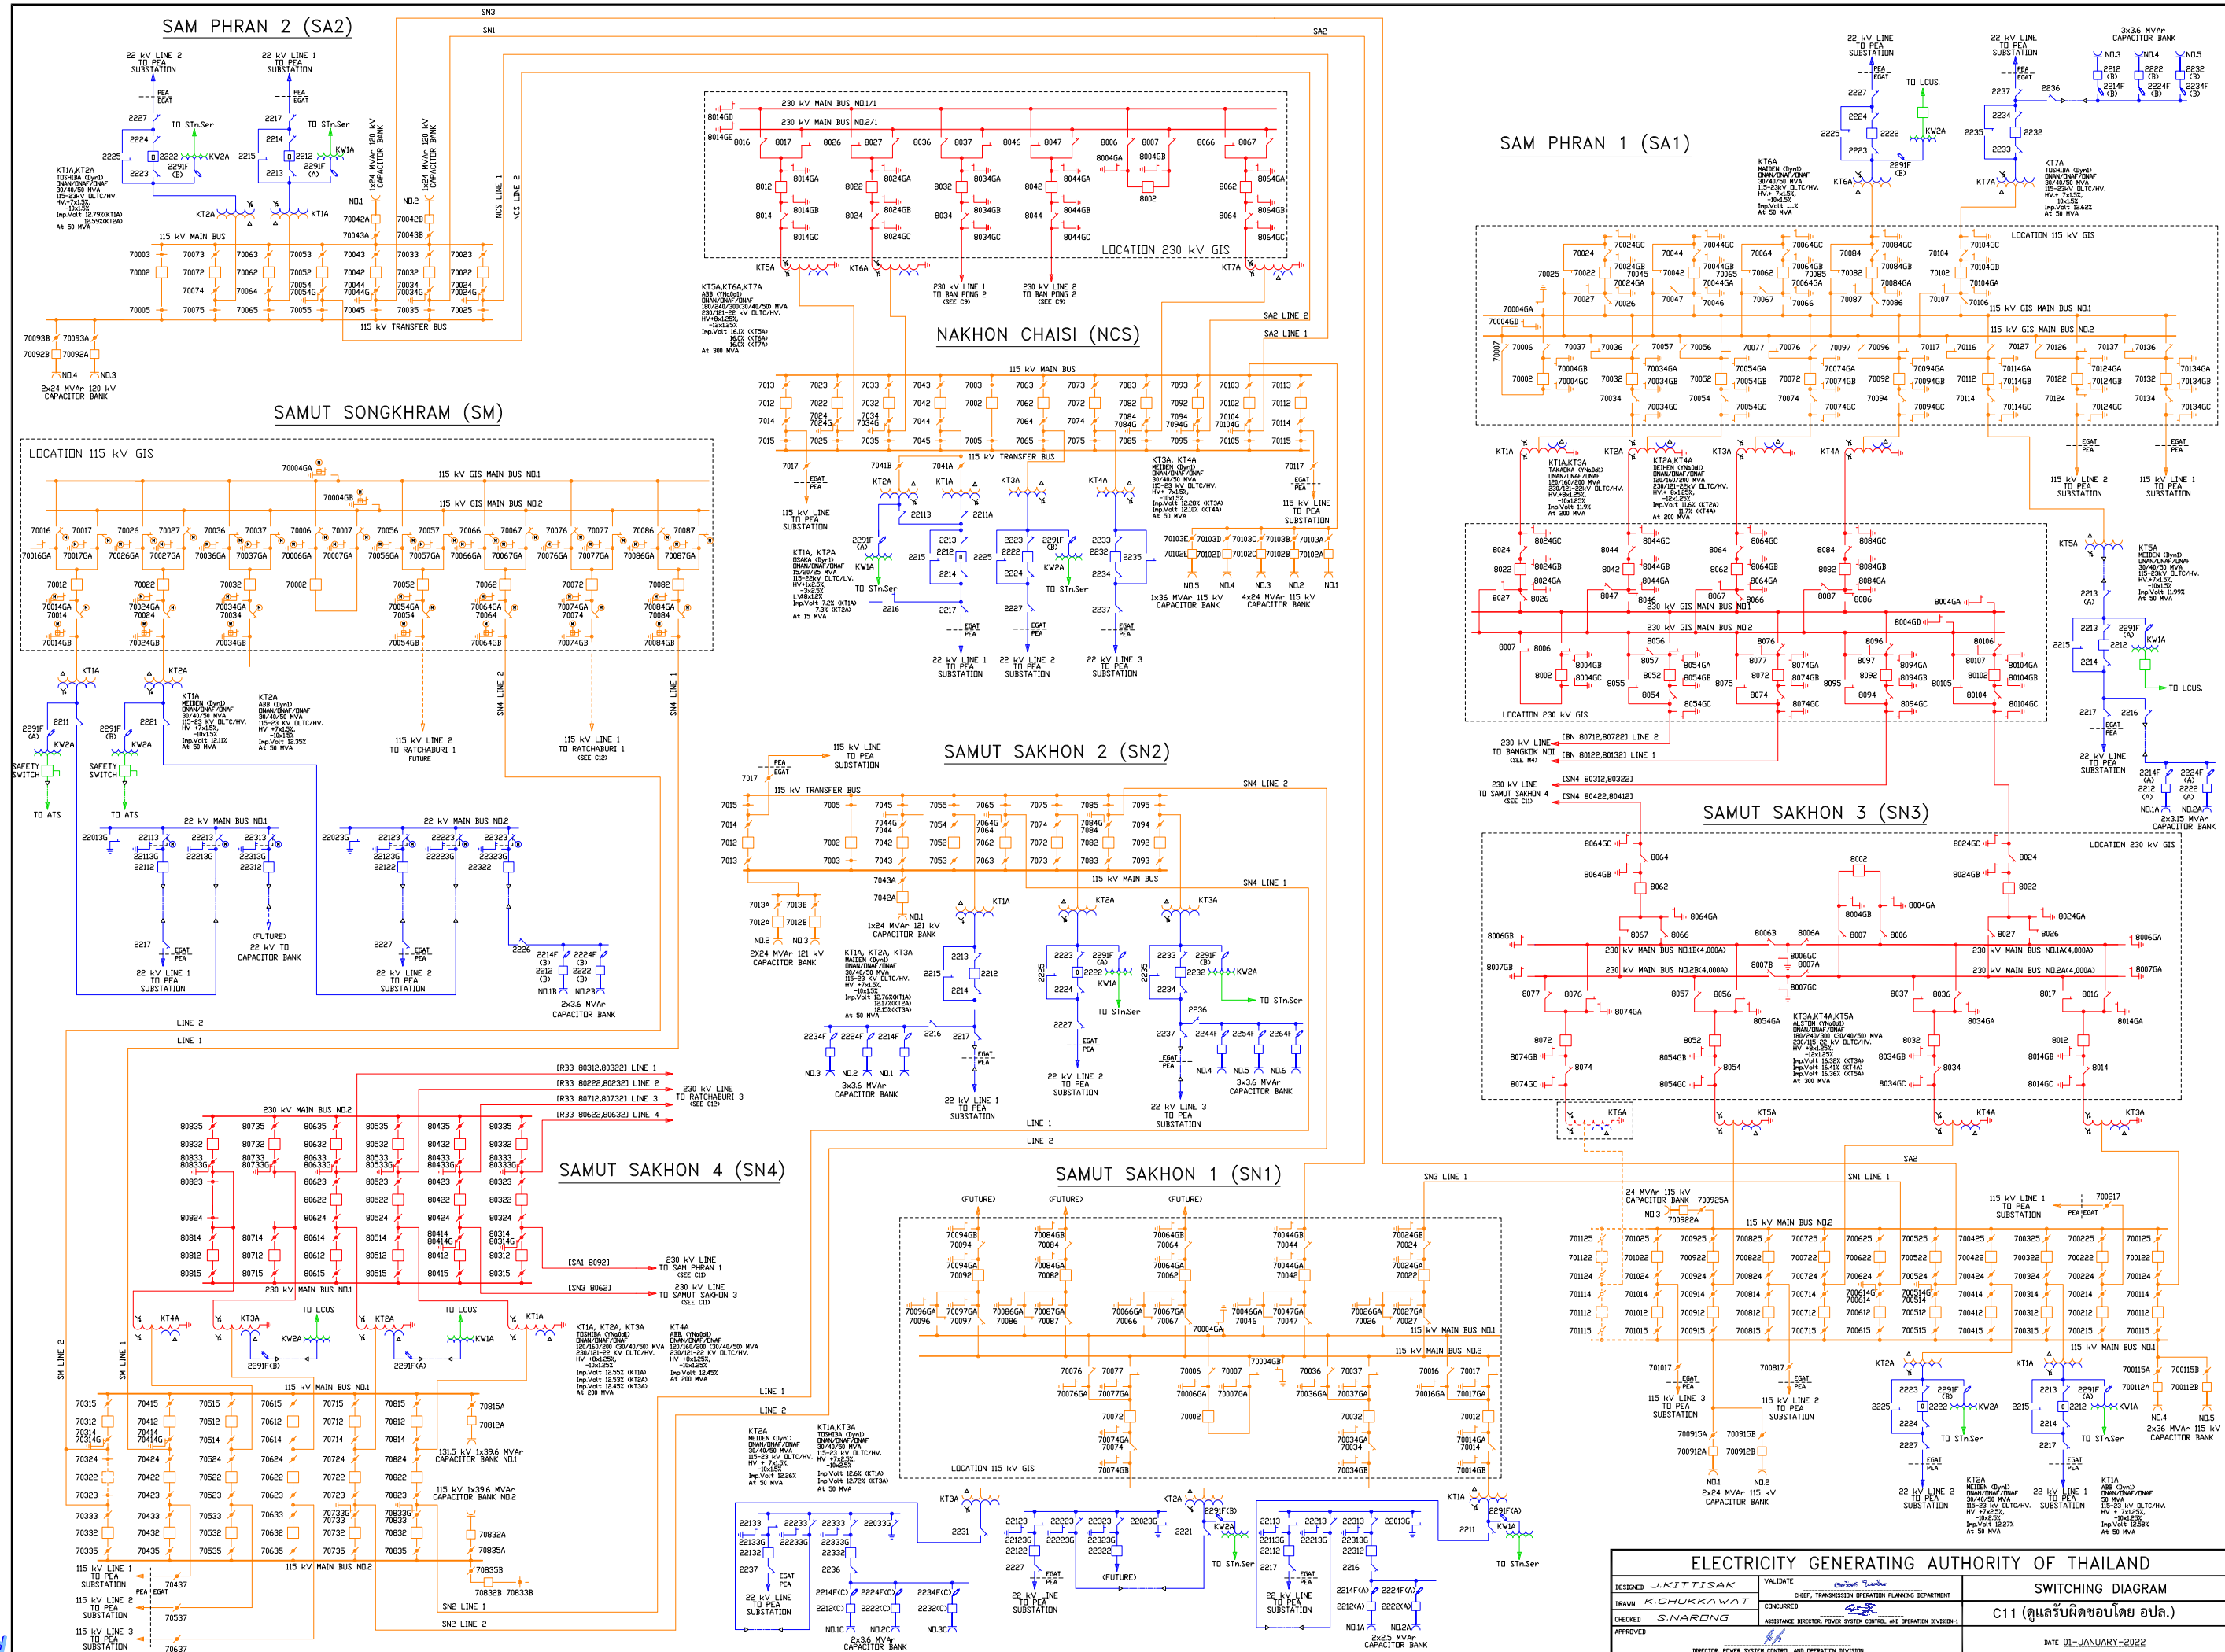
SAM PHRAN 2 (SA2)

22 kV LINE 2 TO PEA SUBSTATION
22 kV LINE 1 TO PEA SUBSTATION
TO STn.Ser
TO STn.Ser
KT1A,KT2A TOSHIBA (Dyn1) ONAN/ONAF/ONAF 30/40/50 MVA 115-23kV OLTC/HV.
115 kV MAIN BUS
115 kV TRANSFER BUS
2x24 MVAr 120 kV CAPACITOR BANK
1x24 MVAr 120 kV CAPACITOR BANK
NCS LINE 1
NCS LINE 2
SN3
SN1
SA2

230 kV MAIN BUS NO.1/1
230 kV MAIN BUS NO.2/1
LOCATION 230 kV GIS
230 kV LINE 1 TO BAN PONG 2 (SEE C9)
230 kV LINE 2 TO BAN PONG 2 (SEE C9)
NAKHON CHAISI (NCS)
115 kV MAIN BUS
115 kV TRANSFER BUS
SA2 LINE 2
SA2 LINE 1
115 kV LINE TO PEA SUBSTATION
1x36 MVAr 115 kV CAPACITOR BANK
4x24 MVAr 115 kV CAPACITOR BANK
22 kV LINE 1 TO PEA SUBSTATION
22 kV LINE 2 TO PEA SUBSTATION
22 kV LINE 3 TO PEA SUBSTATION

SAM PHRAN 1 (SA1)
22 kV LINE TO PEA SUBSTATION
TO LCUS.
3x3.6 MVAr CAPACITOR BANK
LOCATION 115 kV GIS
115 kV GIS MAIN BUS NO.1
115 kV GIS MAIN BUS NO.2
115 kV LINE 2 TO PEA SUBSTATION
115 kV LINE 1 TO PEA SUBSTATION
230 kV GIS MAIN BUS NO.1
230 kV GIS MAIN BUS NO.2
LOCATION 230 kV GIS
230 kV LINE TO BANGKOK NOI (SEE M4)
[BN 80712,80722] LINE 2
[BN 80122,80132] LINE 1
230 kV LINE TO SAMUT SAKHON 4 (SEE C11)
[SN4 80312,80322]
[SN4 80422,80412]
TO LCUS.
22 kV LINE TO PEA SUBSTATION
2x3.15 MVAr CAPACITOR BANK

SAMUT SONGKHRAM (SM)
LOCATION 115 kV GIS
115 kV GIS MAIN BUS NO.1
115 kV GIS MAIN BUS NO.2
SAFETY SWITCH
TO ATS
22 kV MAIN BUS NO.1
22 kV MAIN BUS NO.2
22 kV LINE 1 TO PEA SUBSTATION
22 kV LINE 2 TO PEA SUBSTATION
(FUTURE) 22 kV TO CAPACITOR BANK
2x3.6 MVAr CAPACITOR BANK
115 kV LINE 2 TO RATCHABURI 1 FUTURE
115 kV LINE 1 TO RATCHABURI 1 (SEE C12)
SM4 LINE 2
SM4 LINE 1
LINE 2
LINE 1

SAMUT SAKHON 2 (SN2)
115 kV LINE TO PEA SUBSTATION
115 kV TRANSFER BUS
115 kV MAIN BUS
SN4 LINE 2
SN4 LINE 1
2x24 MVAr 121 kV CAPACITOR BANK
1x24 MVAr 121 kV CAPACITOR BANK
TO STn.Ser
3x3.6 MVAr CAPACITOR BANK
22 kV LINE 1 TO PEA SUBSTATION
22 kV LINE 2 TO PEA SUBSTATION
22 kV LINE 3 TO PEA SUBSTATION

SAMUT SAKHON 3 (SN3)
LOCATION 230 kV GIS
230 kV MAIN BUS NO.1A(4,000A)
230 kV MAIN BUS NO.2A(4,000A)

SAMUT SAKHON 4 (SN4)
230 kV MAIN BUS NO.2
230 kV MAIN BUS NO.1
[RB3 80312,80322] LINE 1
[RB3 80222,80232] LINE 2
[RB3 80712,80732] LINE 3
[RB3 80622,80632] LINE 4
230 kV LINE TO RATCHABURI 3 (SEE C12)
[SA1 8092]
[SN3 8062]
230 kV LINE TO SAM PHRAN 1 (SEE C11)
230 kV LINE TO SAMUT SAKHON 3 (SEE C11)
115 kV MAIN BUS NO.1
115 kV MAIN BUS NO.2
131.5 kV 1x39.6 MVAr CAPACITOR BANK NO.1
115 kV 1x39.6 MVAr CAPACITOR BANK NO.2
115 kV LINE 1 TO PEA SUBSTATION
115 kV LINE 2 TO PEA SUBSTATION
115 kV LINE 3 TO PEA SUBSTATION
SN2 LINE 1
SN2 LINE 2

SAMUT SAKHON 1 (SN1)
(FUTURE)
LOCATION 115 kV GIS
115 kV MAIN BUS NO.1
115 kV MAIN BUS NO.2
SN3 LINE 1
SN1 LINE 1
24 MVAr 115 kV CAPACITOR BANK
115 kV LINE 1 TO PEA SUBSTATION
115 kV LINE 3 TO PEA SUBSTATION
115 kV LINE 2 TO PEA SUBSTATION
2x24 MVAr 115 kV CAPACITOR BANK
2x36 MVAr 115 kV CAPACITOR BANK
22 kV LINE TO PEA SUBSTATION
2x3.6 MVAr CAPACITOR BANK
2x2.5 MVAr CAPACITOR BANK
TO STn.Ser

ELECTRICITY GENERATING AUTHORITY OF THAILAND
DESIGNED J.KITTISAK
DRAWN K.CHUKKAWAT
CHECKED S.NARONG
APPROVED
VALIDATE
CHIEF, TRANSMISSION OPERATION PLANNING DEPARTMENT
CONCURRED
ASSISTANCE DIRECTOR, POWER SYSTEM CONTROL AND OPERATION DIVISION-1
DIRECTOR, POWER SYSTEM CONTROL AND OPERATION DIVISION
SWITCHING DIAGRAM
C11 (ดูแลรับผิดชอบโดย อปล.)
DATE 01-JANUARY-2022